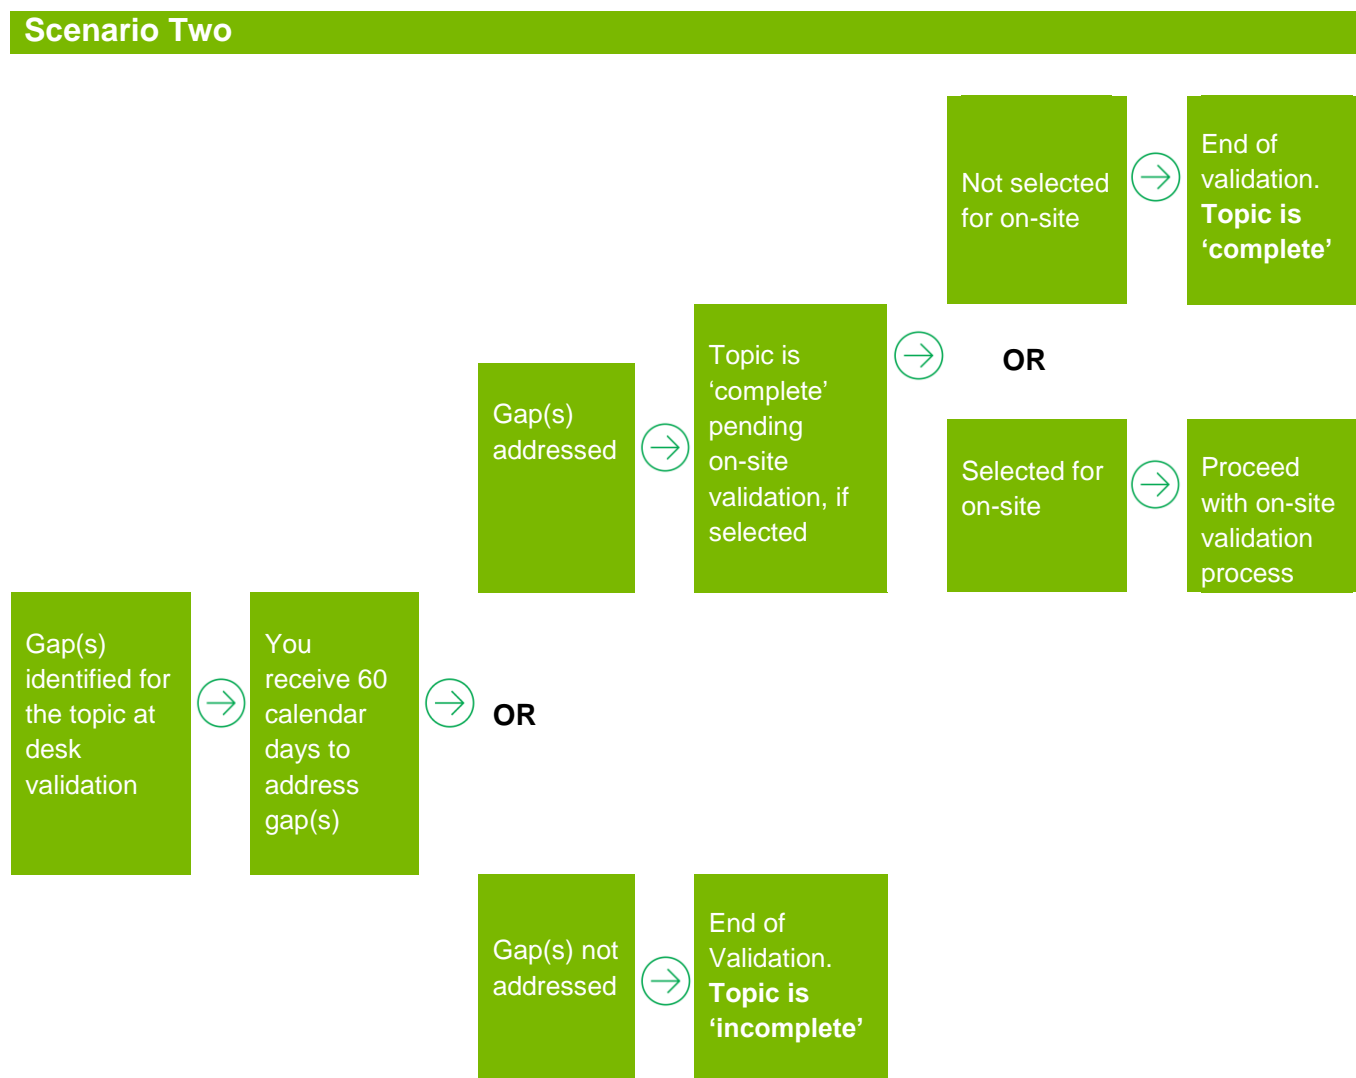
Scenario Two

Gap(s) identified for the topic at desk validation

You receive 60 calendar days to address gap(s)

OR

Gap(s) addressed

Topic is 'complete' pending on-site validation, if selected

OR

Not selected for on-site

End of validation. **Topic is 'complete'**

Selected for on-site

Proceed with on-site validation process

Gap(s) not addressed

End of Validation. **Topic is 'incomplete'**